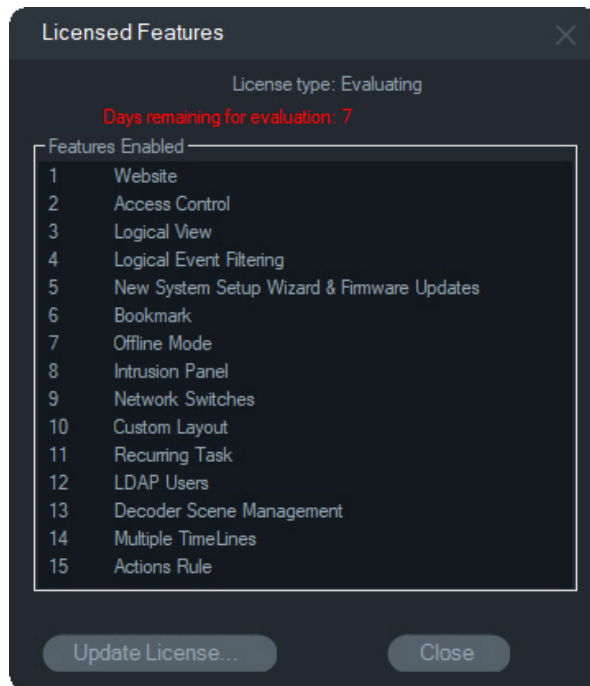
Licensed Features

License type: Evaluating

Days remaining for evaluation: 7

Features Enabled

| | |
|---|---|
| 1 | Website |
| 2 | Access Control |
| 3 | Logical View |
| 4 | Logical Event Filtering |
| 5 | New System Setup Wizard & Firmware Updates |
| 6 | Bookmark |
| 7 | Offline Mode |
| 8 | Intrusion Panel |
| 9 | Network Switches |
| 10 | Custom Layout |
| 11 | Recurring Task |
| 12 | LDAP Users |
| 13 | Decoder Scene Management |
| 14 | Multiple TimeLines |
| 15 | Actions Rule |

Update License...

Close